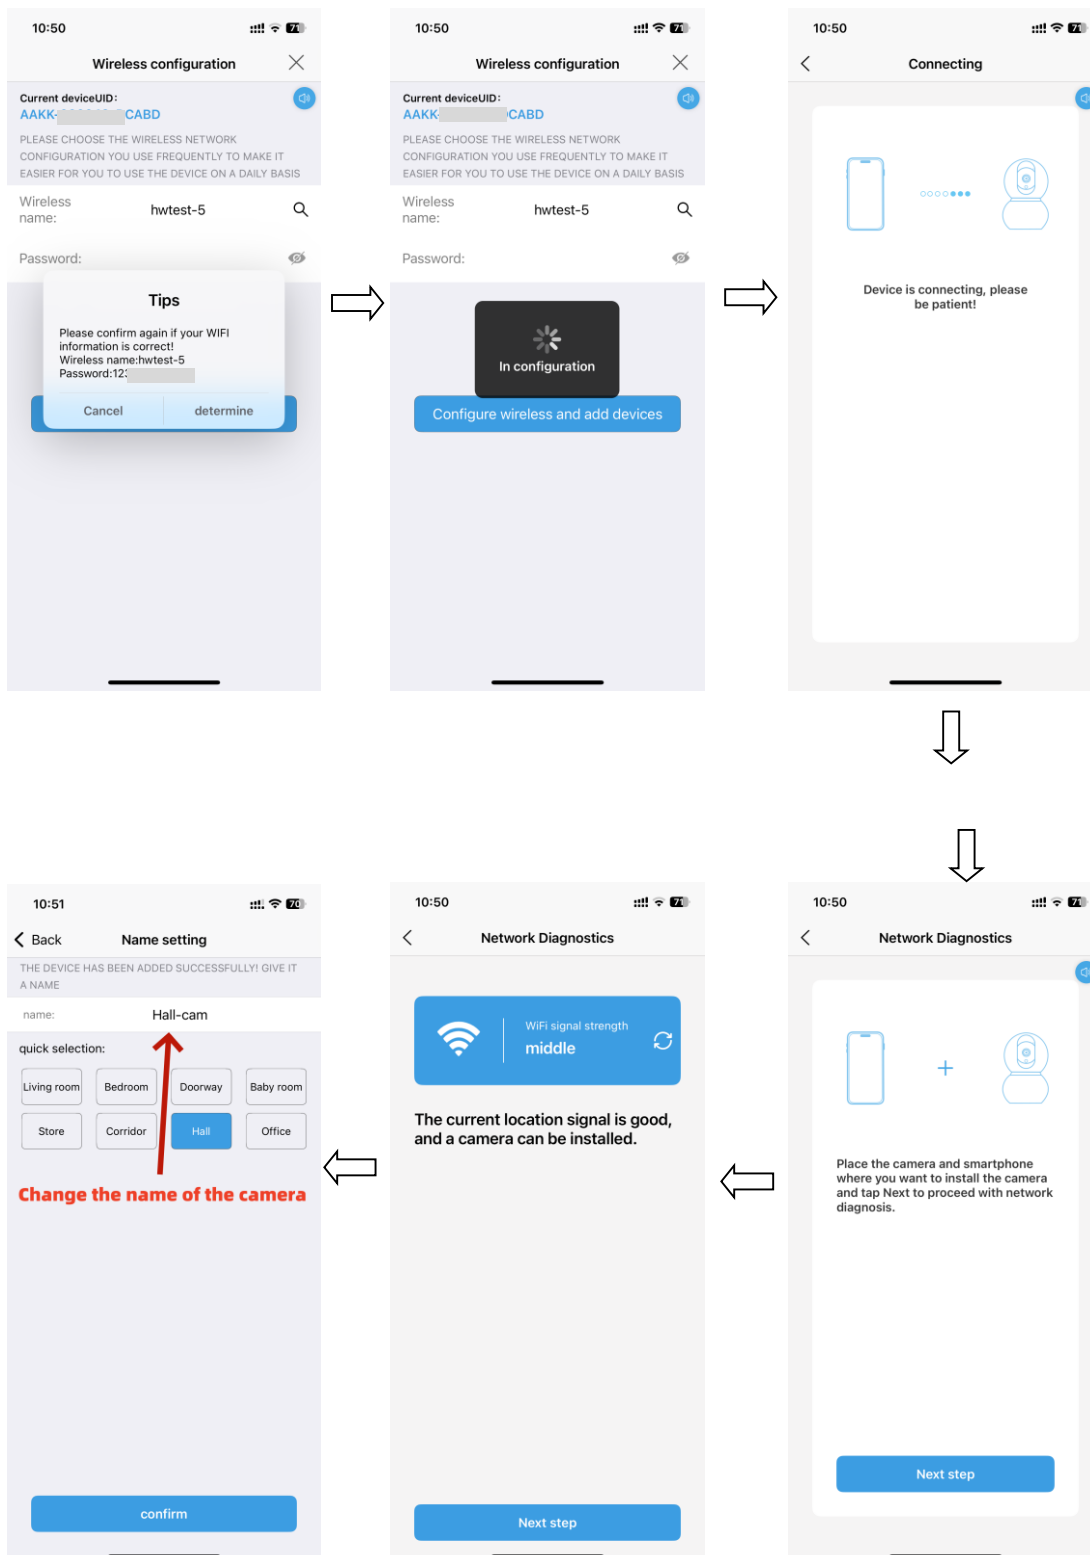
10:50

Wireless configuration

Current deviceUID:
AAKK-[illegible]CABD

PLEASE CHOOSE THE WIRELESS NETWORK CONFIGURATION YOU USE FREQUENTLY TO MAKE IT EASIER FOR YOU TO USE THE DEVICE ON A DAILY BASIS

Wireless name: hwtest-5

Password:

Tips

Please confirm again if your WIFI information is correct!
Wireless name:hwtest-5
Password:12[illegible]

Cancel | determine

10:50

Wireless configuration

Current deviceUID:
AAKK-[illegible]CABD

PLEASE CHOOSE THE WIRELESS NETWORK CONFIGURATION YOU USE FREQUENTLY TO MAKE IT EASIER FOR YOU TO USE THE DEVICE ON A DAILY BASIS

Wireless name: hwtest-5

Password:

In configuration

Configure wireless and add devices

10:50

Connecting

Device is connecting, please be patient!

10:50

Network Diagnostics

Place the camera and smartphone where you want to install the camera and tap Next to proceed with network diagnosis.

Next step

10:50

Network Diagnostics

WiFi signal strength
middle

The current location signal is good, and a camera can be installed.

Next step

10:51

Back

Name setting

THE DEVICE HAS BEEN ADDED SUCCESSFULLY! GIVE IT A NAME

name: Hall-cam

quick selection:

| Living room | Bedroom | Doorway | Baby room |
|---|---|---|---|
| Store | Corridor | Hall | Office |

Change the name of the camera

confirm